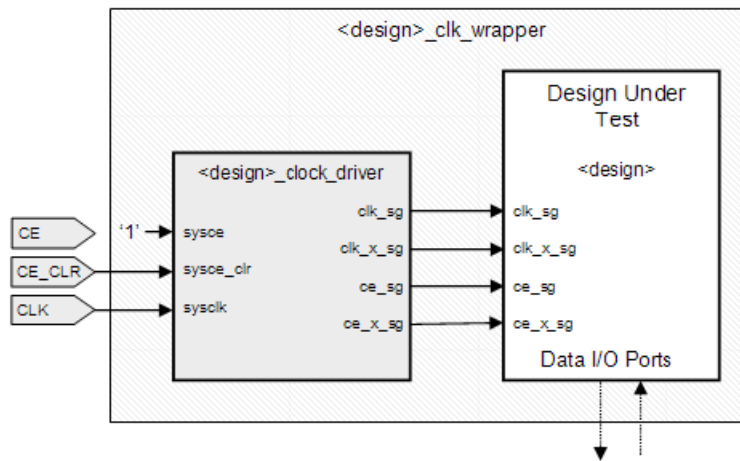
<design>_clk_wrapper

Design Under Test

<design>

<design>_clock_driver

CE

CE_CLR

CLK

'1'

sysce

sysce_clr

sysclk

clk_sg

clk_x_sg

ce_sg

ce_x_sg

clk_sg

clk_x_sg

ce_sg

ce_x_sg

Data I/O Ports